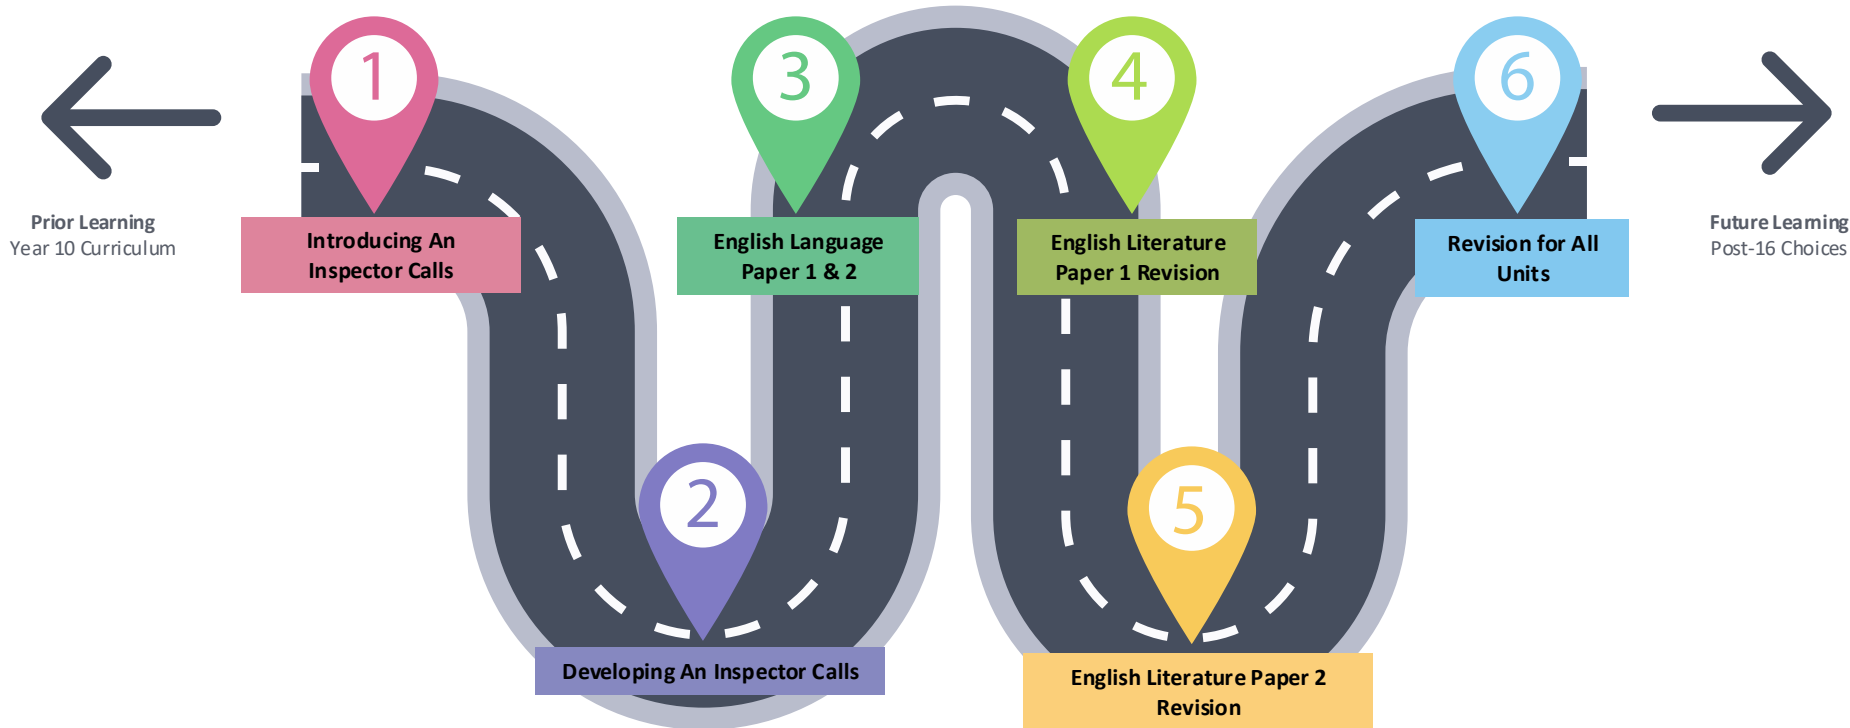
Prior Learning
Year 10 Curriculum

1
Introducing An Inspector Calls

2
Developing An Inspector Calls

3
English Language Paper 1 & 2

4
English Literature Paper 1 Revision

5
English Literature Paper 2 Revision

6
Revision for All Units

Future Learning
Post-16 Choices